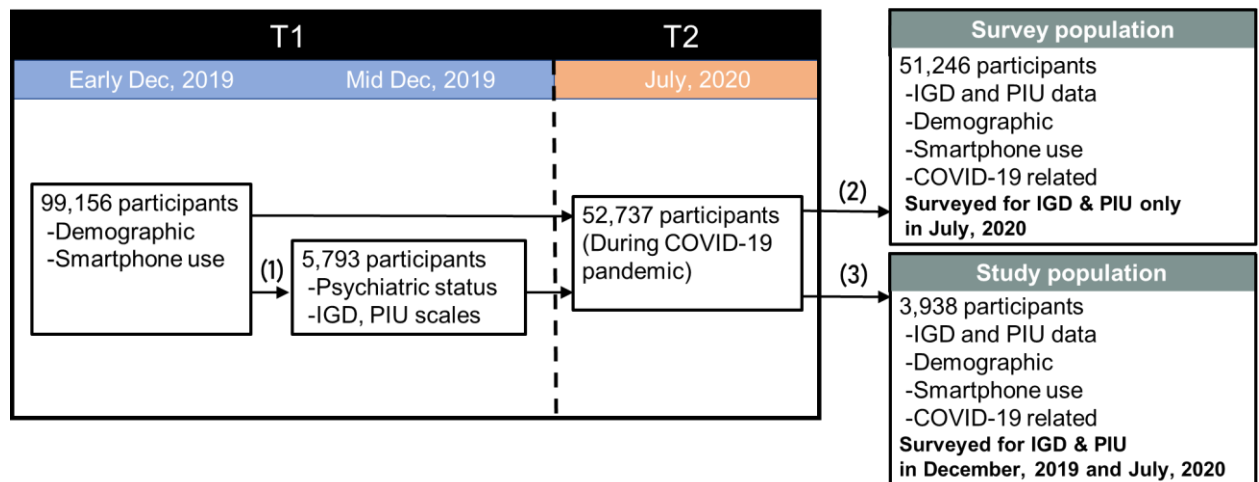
T1

T2

Early Dec, 2019

Mid Dec, 2019

July, 2020

99,156 participants
-Demographic
-Smartphone use

(1)

5,793 participants
-Psychiatric status
-IGD, PIU scales

52,737 participants
(During COVID-19 pandemic)

(2)

(3)

Survey population

51,246 participants
-IGD and PIU data
-Demographic
-Smartphone use
-COVID-19 related
Surveyed for IGD & PIU only in July, 2020

Study population

3,938 participants
-IGD and PIU data
-Demographic
-Smartphone use
-COVID-19 related
Surveyed for IGD & PIU in December, 2019 and July, 2020